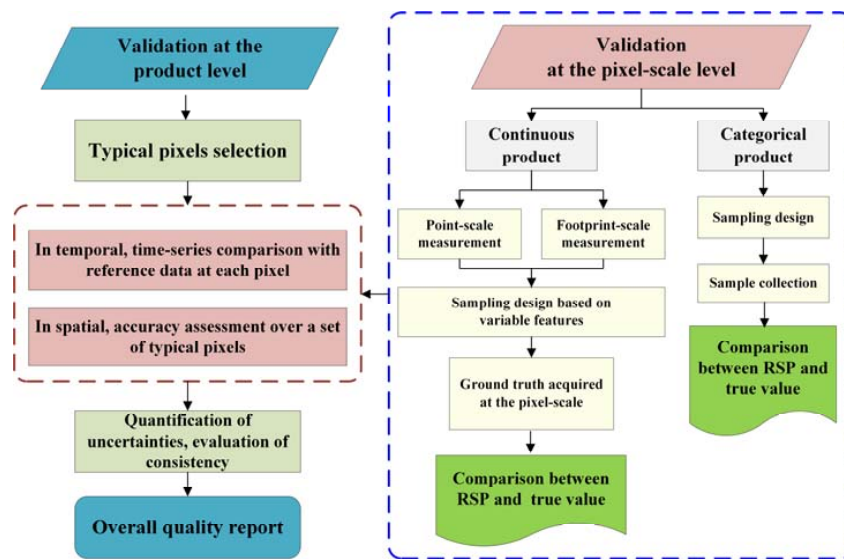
Validation at the product level

Typical pixels selection

In temporal, time-series comparison with reference data at each pixel

In spatial, accuracy assessment over a set of typical pixels

Quantification of uncertainties, evaluation of consistency

Overall quality report

Validation at the pixel-scale level

Continuous product

Point-scale measurement

Footprint-scale measurement

Sampling design based on variable features

Ground truth acquired at the pixel-scale

Comparison between RSP and true value

Categorical product

Sampling design

Sample collection

Comparison between RSP and true value